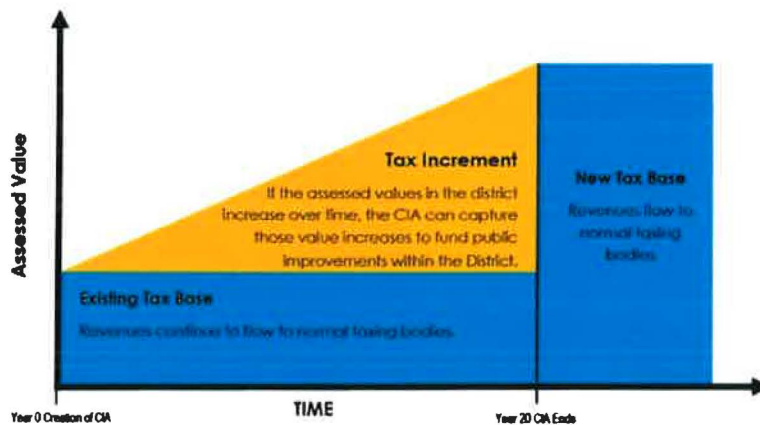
Assessed Value

Tax Increment
If the assessed values in the district increase over time, the CIA can capture those value increases to fund public improvements within the District.

New Tax Base
Revenues flow to normal taxing bodies

Existing Tax Base
Revenues continue to flow to normal taxing bodies

Year 0 Creation of CIA
TIME
Year 20 CIA Ends